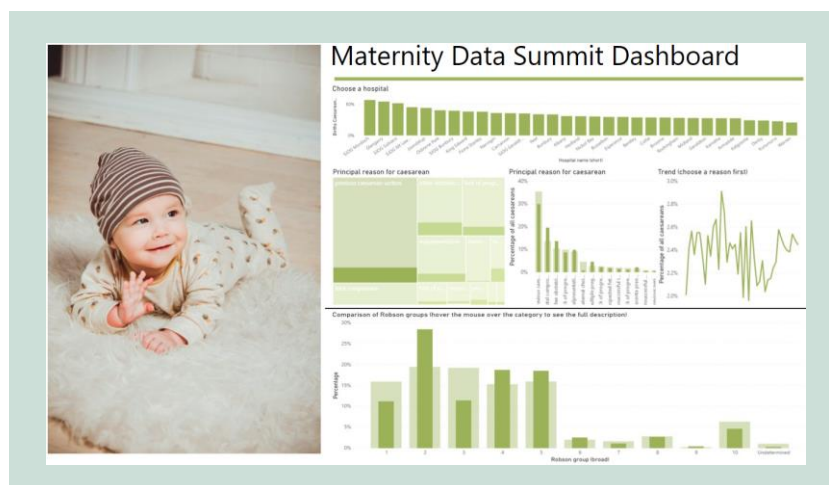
Maternity Data Summit Dashboard

Choose a hospital

Births Caesarean

Hospital name (short)

Principal reason for caesarean

Principal reason for caesarean

Percentage of all caesareans

Trend (choose a reason first)

% of all caesareans

Comparison of Robson groups (hover the mouse over the category to see the full description)

Percentage

30%
25%
20%
15%
10%
5%
0%

1 2 3 4 5 6 7 8 9 10 Unclassified

Robson group (broad)